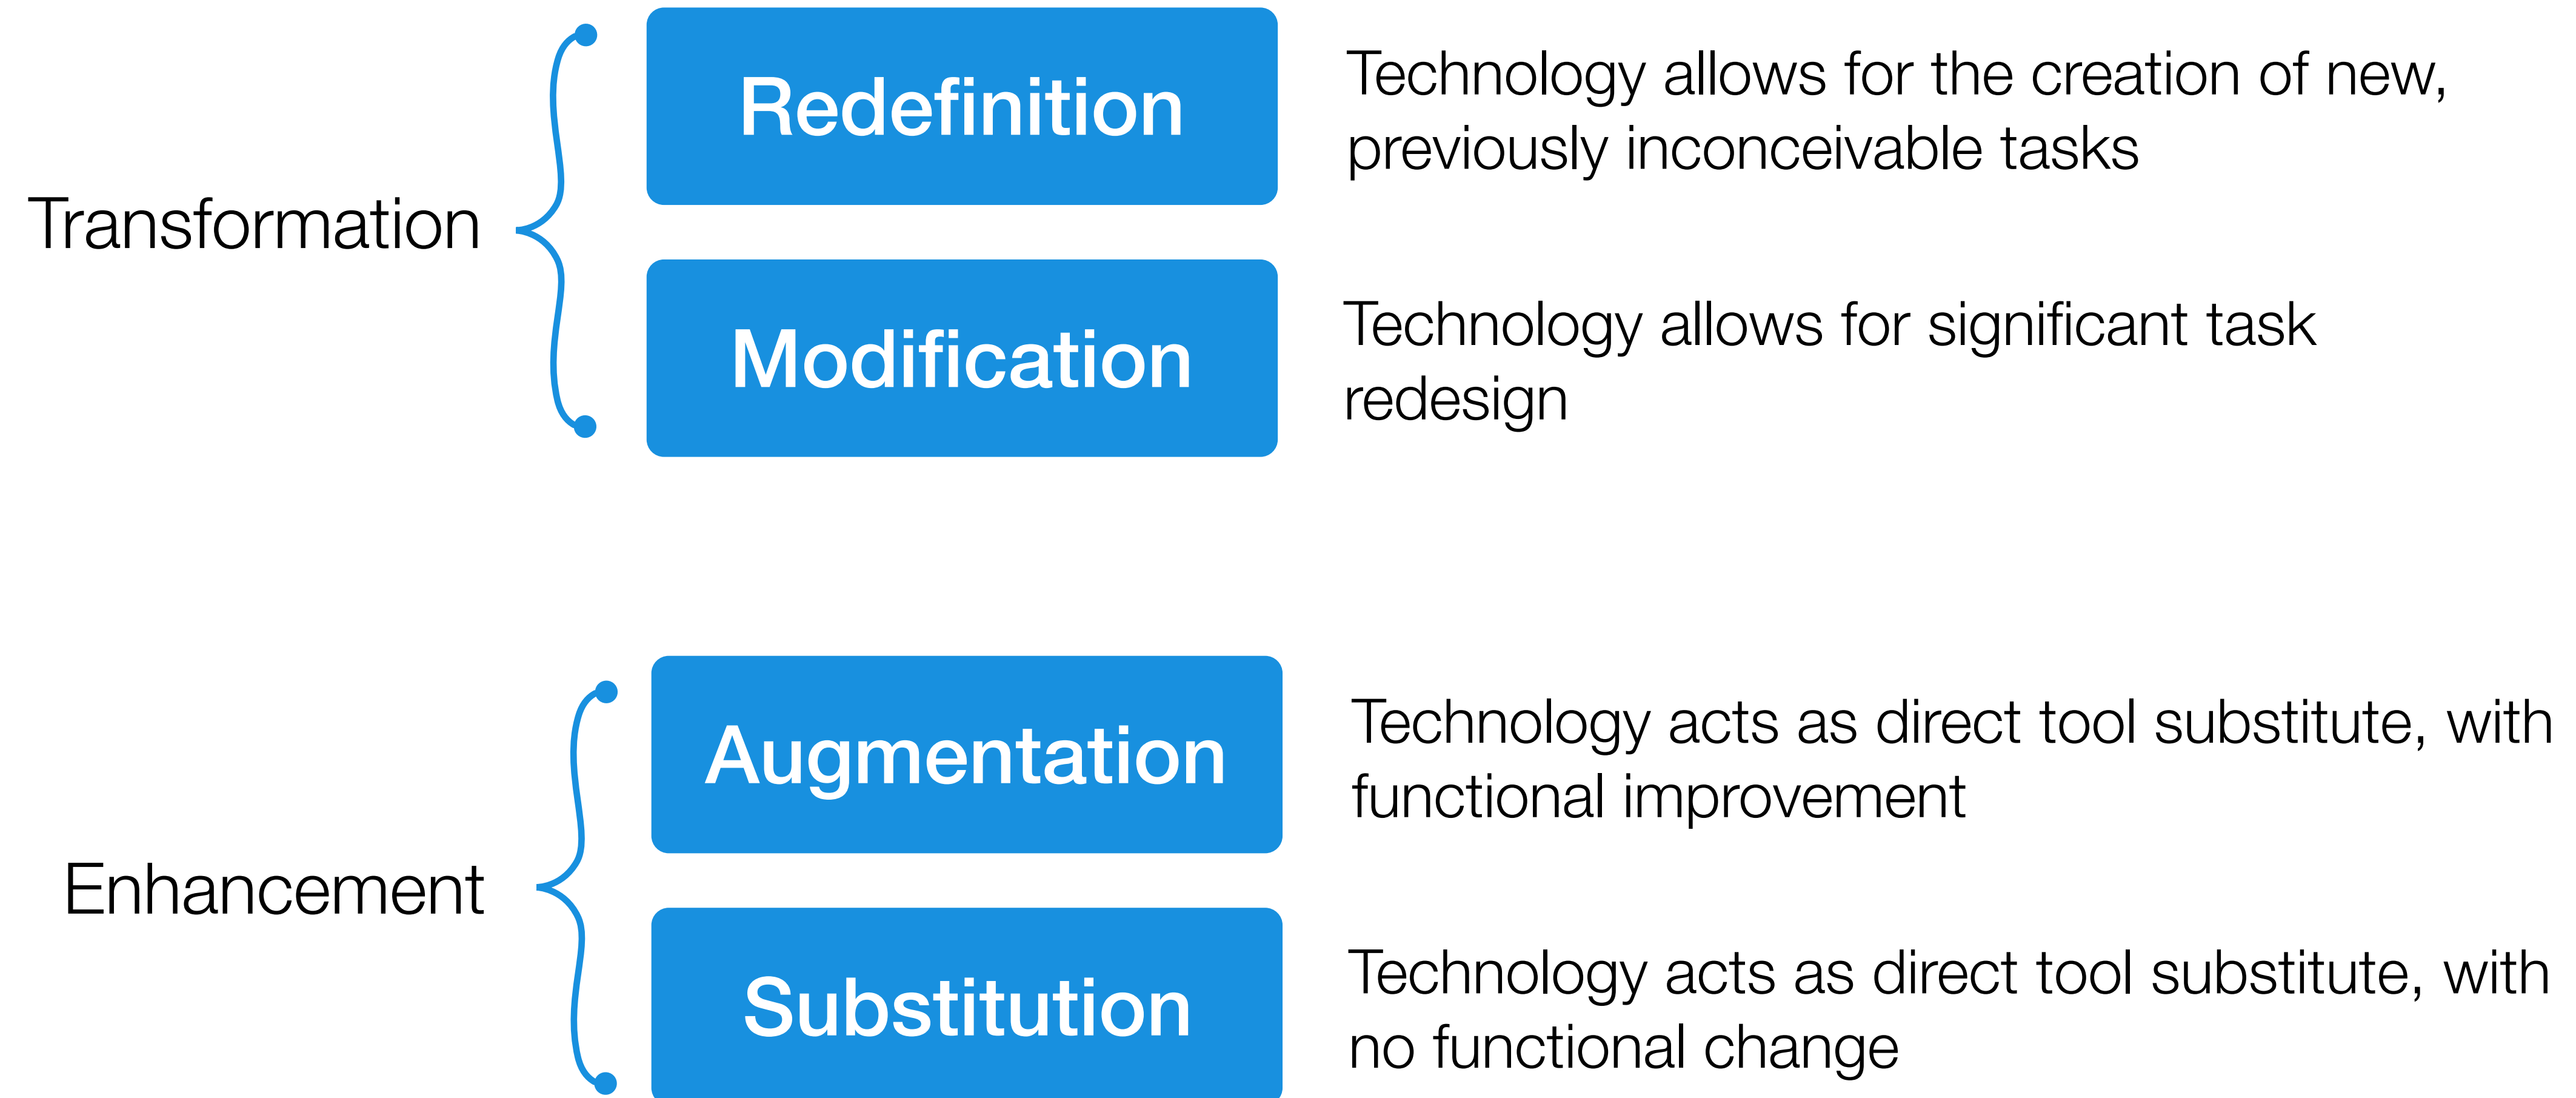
Transformation

Redefinition

Technology allows for the creation of new, previously inconceivable tasks

Modification

Technology allows for significant task redesign

Enhancement

Augmentation

Technology acts as direct tool substitute, with functional improvement

Substitution

Technology acts as direct tool substitute, with no functional change